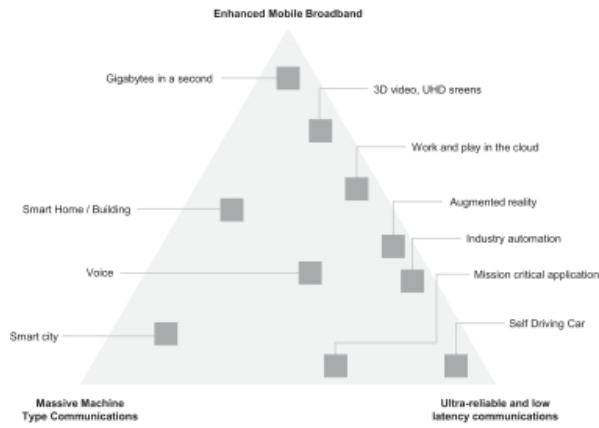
Enhanced Mobile Broadband

Gigabytes in a second

3D video, UHD sreens

Work and play in the cloud

Smart Home / Building

Augmented reality

Industry automation

Voice

Mission critical application

Smart city

Self Driving Car

Massive Machine Type Communications

Ultra-reliable and low latency communications